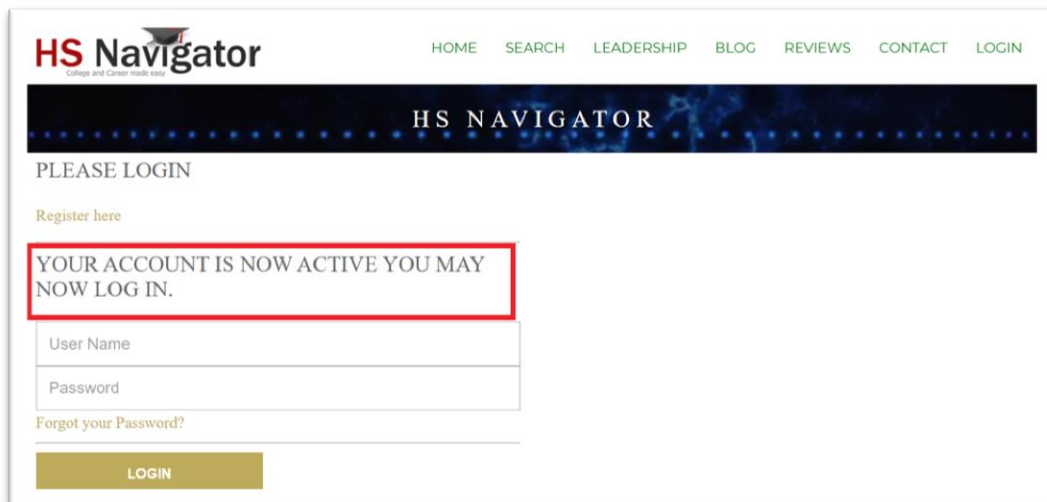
HS Navigator
College and Career made easy

HOME SEARCH LEADERSHIP BLOG REVIEWS CONTACT LOGIN

HS NAVIGATOR

PLEASE LOGIN

Register here

YOUR ACCOUNT IS NOW ACTIVE YOU MAY NOW LOG IN.

User Name

Password

Forgot your Password?

LOGIN